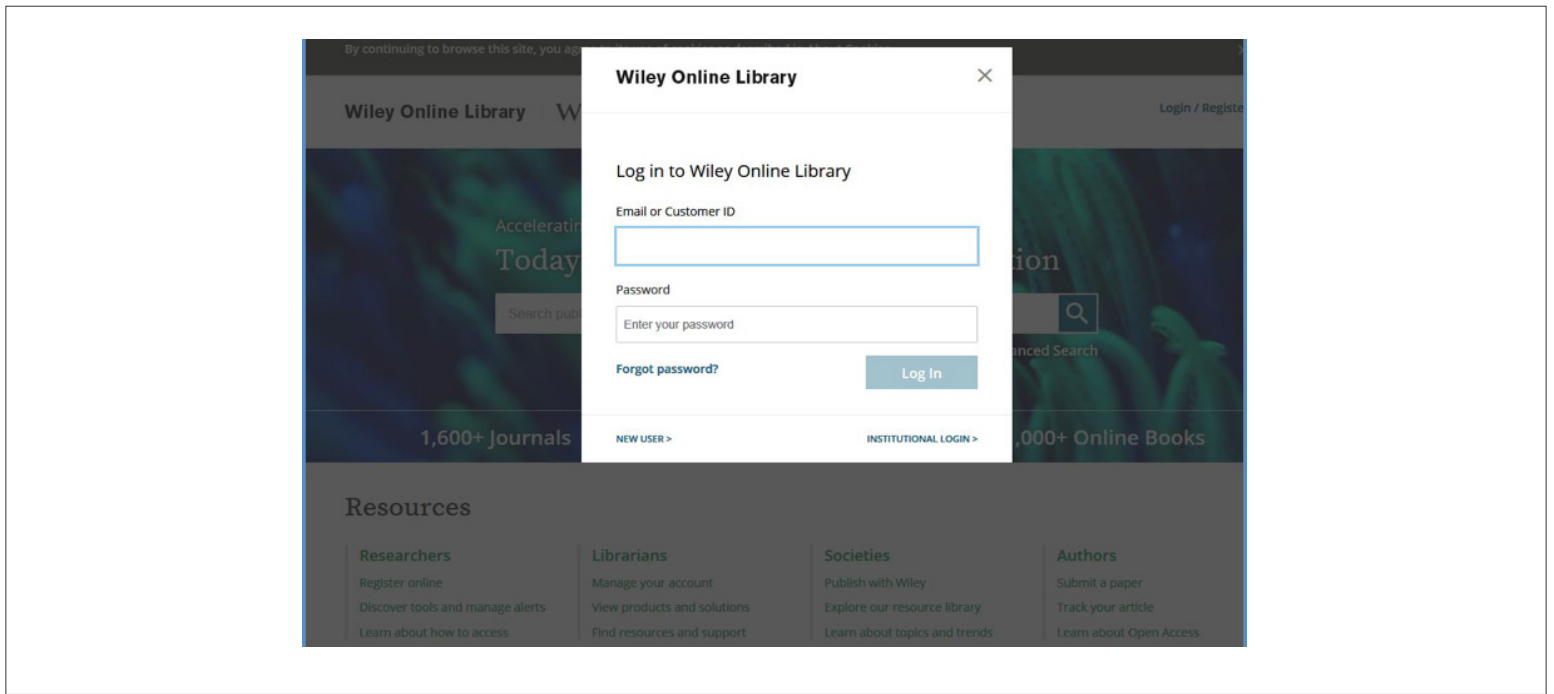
By continuing to browse this site, you ag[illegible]

Wiley Online Library W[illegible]

Login / Registe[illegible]

Acceleratin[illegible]

Today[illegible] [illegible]ion

Search publ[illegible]

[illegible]nced Search

1,600+ Journals

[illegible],000+ Online Books

Wiley Online Library

×

Log in to Wiley Online Library

Email or Customer ID

Password

Enter your password

Forgot password?

Log In

NEW USER >

INSTITUTIONAL LOGIN >

Resources

Researchers
Register online
Discover tools and manage alerts
Learn about how to access

Librarians
Manage your account
View products and solutions
Find resources and support

Societies
Publish with Wiley
Explore our resource library
Learn about topics and trends

Authors
Submit a paper
Track your article
Learn about Open Access